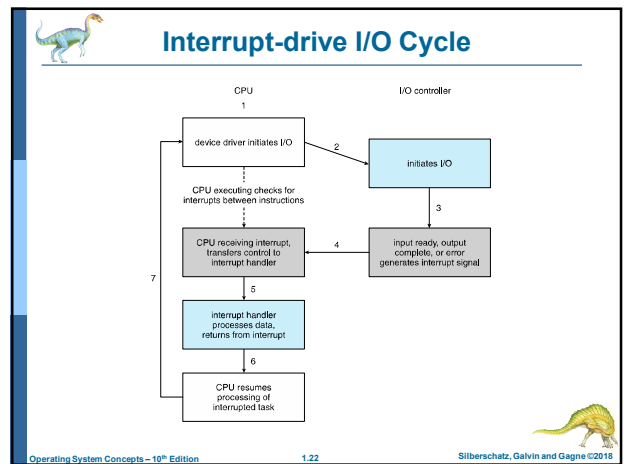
Interrupt-drive I/O Cycle

CPU

I/O controller

1

device driver initiates I/O

2

initiates I/O

CPU executing checks for interrupts between instructions

3

CPU receiving interrupt, transfers control to interrupt handler

4

input ready, output complete, or error generates interrupt signal

7

5

interrupt handler processes data, returns from interrupt

6

CPU resumes processing of interrupted task

Operating System Concepts – 10$^{th}$ Edition

1.22

Silberschatz, Galvin and Gagne ©2018